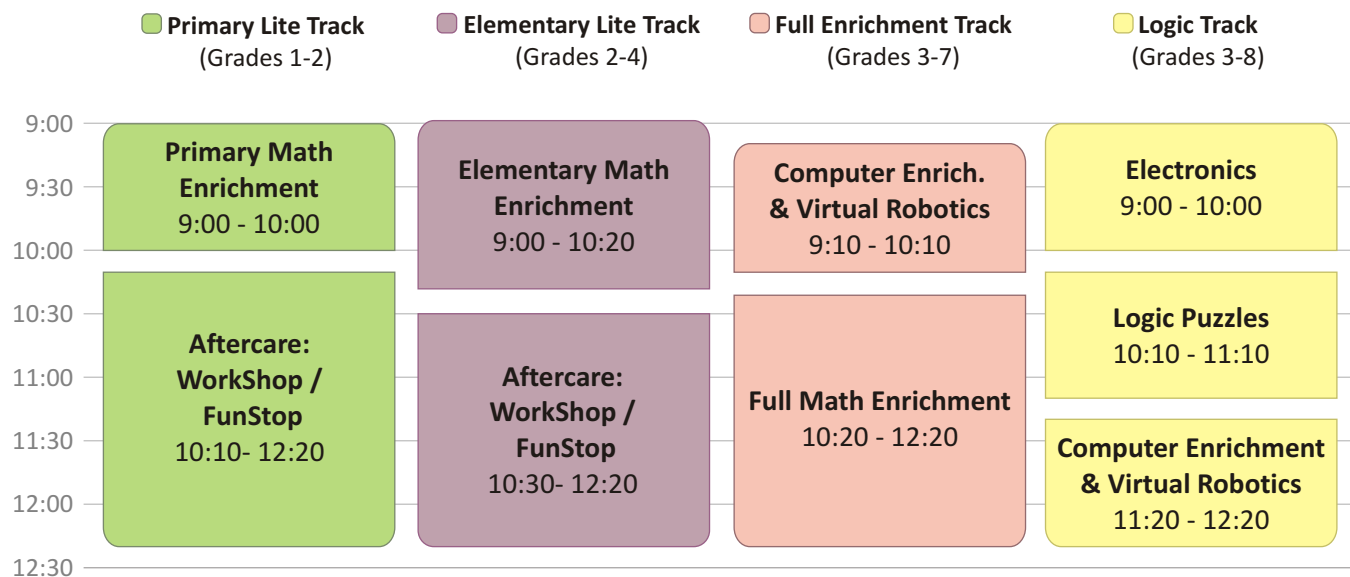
Primary Lite Track (Grades 1-2)

Elementary Lite Track (Grades 2-4)

Full Enrichment Track (Grades 3-7)

Logic Track (Grades 3-8)

9:00
9:30
10:00
10:30
11:00
11:30
12:00
12:30

Primary Math Enrichment
9:00 - 10:00

Aftercare: WorkShop / FunStop
10:10- 12:20

Elementary Math Enrichment
9:00 - 10:20

Aftercare: WorkShop / FunStop
10:30- 12:20

Computer Enrich. & Virtual Robotics
9:10 - 10:10

Full Math Enrichment
10:20 - 12:20

Electronics
9:00 - 10:00

Logic Puzzles
10:10 - 11:10

Computer Enrichment & Virtual Robotics
11:20 - 12:20